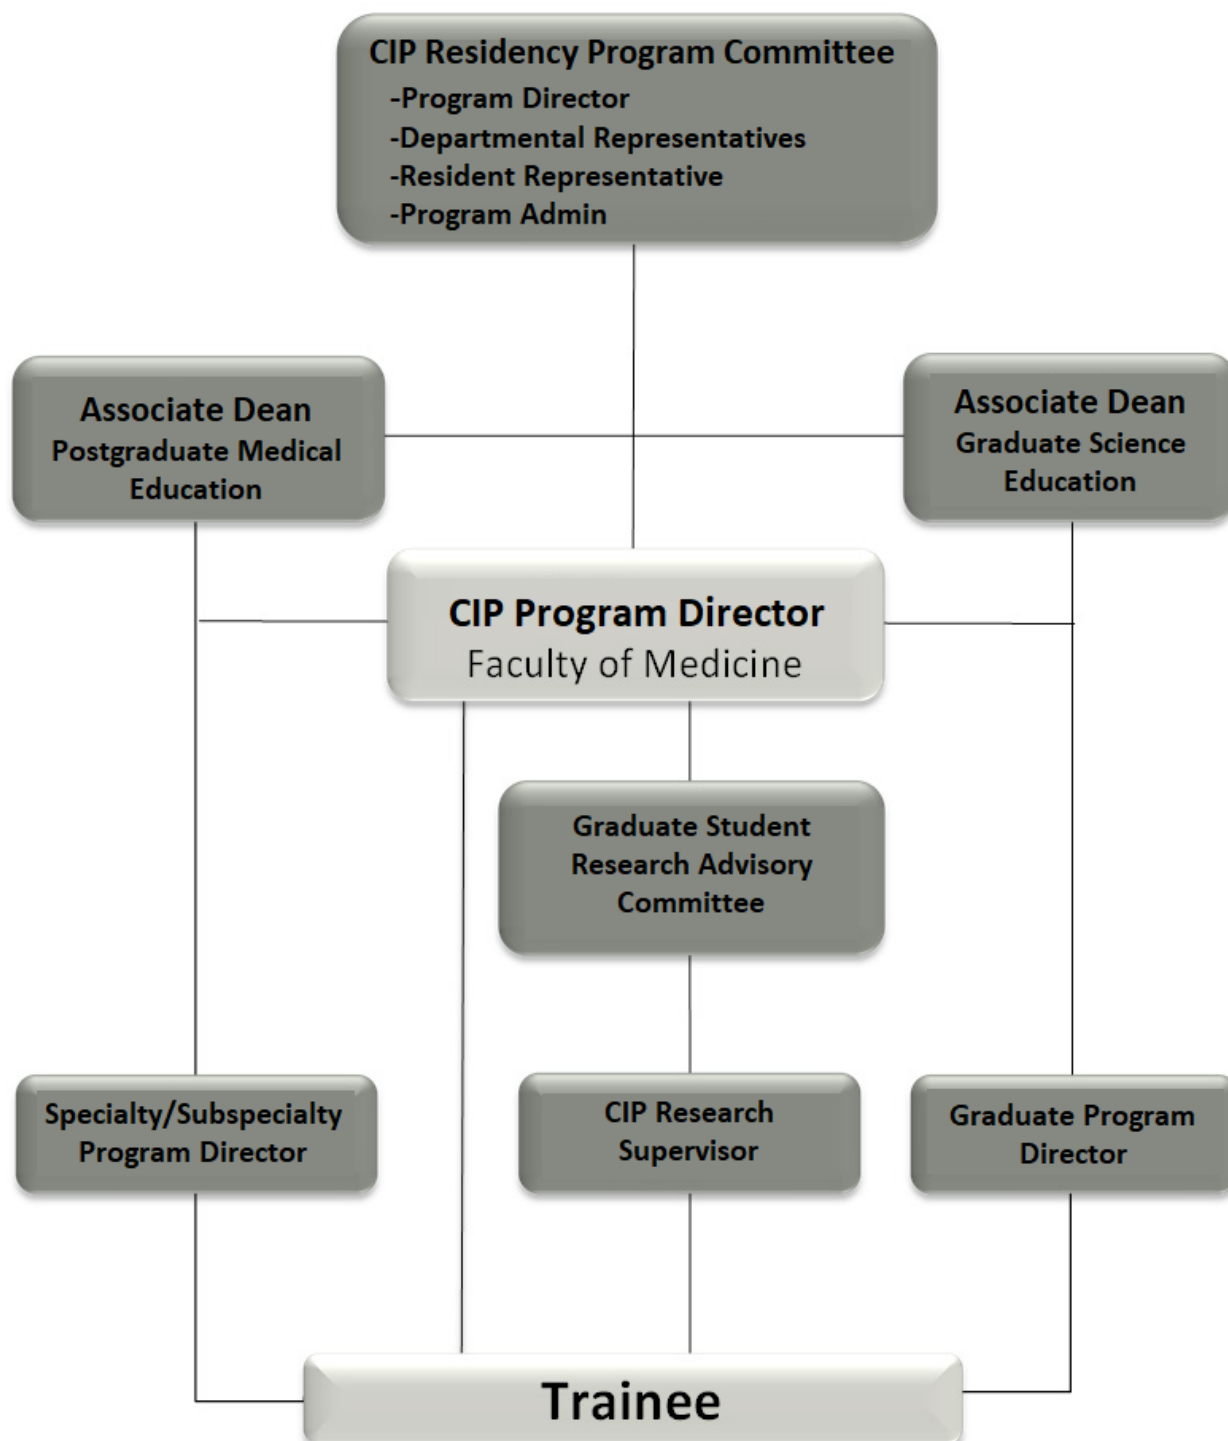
CIP Residency Program Committee
-Program Director
-Departmental Representatives
-Resident Representative
-Program Admin

Associate Dean
Postgraduate Medical Education

Associate Dean
Graduate Science Education

CIP Program Director
Faculty of Medicine

Graduate Student Research Advisory Committee

Specialty/Subspecialty Program Director

CIP Research Supervisor

Graduate Program Director

Trainee